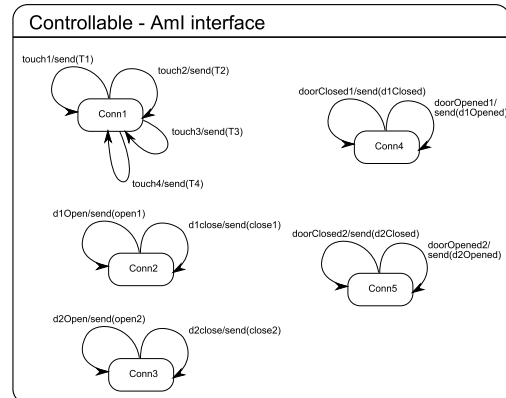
Controllable - AmI interface

touch1/send(T1)

touch2/send(T2)

Conn1

touch3/send(T3)

touch4/send(T4)

doorClosed1/send(d1Closed)

doorOpened1/ send(d1Opened)

Conn4

d1Open/send(open1)

d1close/send(close1)

Conn2

doorClosed2/send(d2Closed)

doorOpened2/ send(d2Opened)

Conn5

d2Open/send(open2)

d2close/send(close2)

Conn3